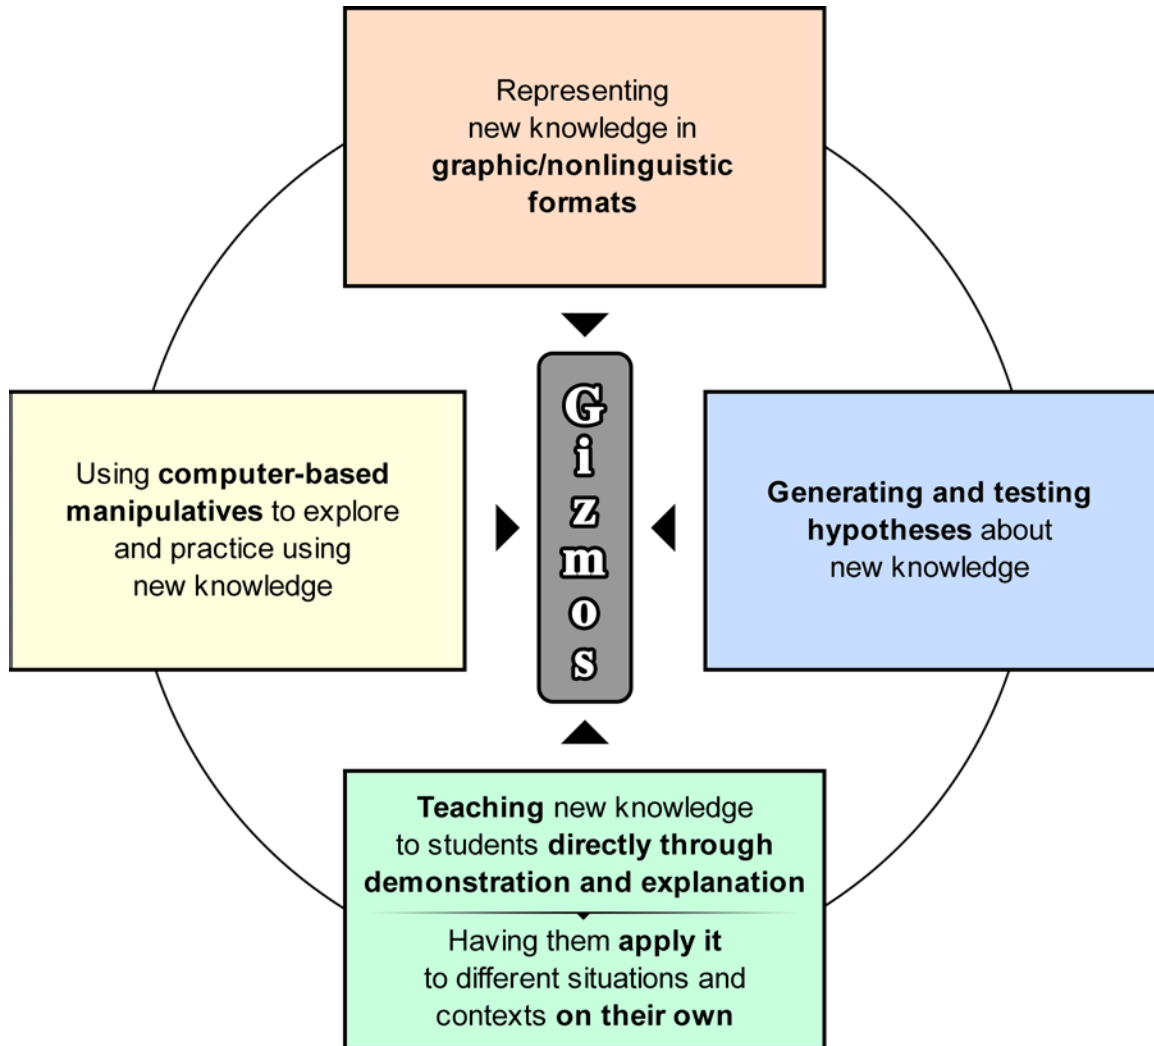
Representing new knowledge in **graphic/nonlinguistic formats**

Using **computer-based manipulatives** to explore and practice using new knowledge

Gizmos

**Generating and testing hypotheses** about new knowledge

**Teaching** new knowledge to students **directly through demonstration and explanation**

Having them **apply it** to different situations and contexts **on their own**